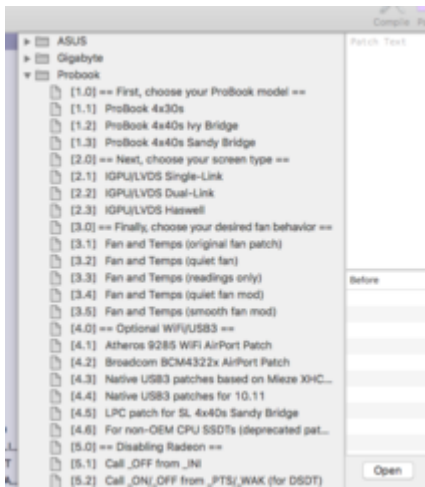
Compile P

ASUS
Gigabyte
Probook
[1.0] == First, choose your ProBook model ==
[1.1] ProBook 4x30s
[1.2] ProBook 4x40s Ivy Bridge
[1.3] ProBook 4x40s Sandy Bridge
[2.0] == Next, choose your screen type ==
[2.1] IGPU/LVDS Single-Link
[2.2] IGPU/LVDS Dual-Link
[2.3] IGPU/LVDS Haswell
[3.0] == Finally, choose your desired fan behavior ==
[3.1] Fan and Temps (original fan patch)
[3.2] Fan and Temps (quiet fan)
[3.3] Fan and Temps (readings only)
[3.4] Fan and Temps (quiet fan mod)
[3.5] Fan and Temps (smooth fan mod)
[4.0] == Optional WiFi/USB3 ==
[4.1] Atheros 9285 WiFi AirPort Patch
[4.2] Broadcom BCM4322x AirPort Patch
[4.3] Native USB3 patches based on Mieze XHC...
[4.4] Native USB3 patches for 10.11
[4.5] LPC patch for SL 4x40s Sandy Bridge
[4.6] For non-OEM CPU SSDTs (deprecated pat...
[5.0] == Disabling Radeon ==
[5.1] Call _OFF from _INI
[5.2] Call _ON/_OFF from _PTS/_WAK (for DSDT)

Patch Text

Before

Open